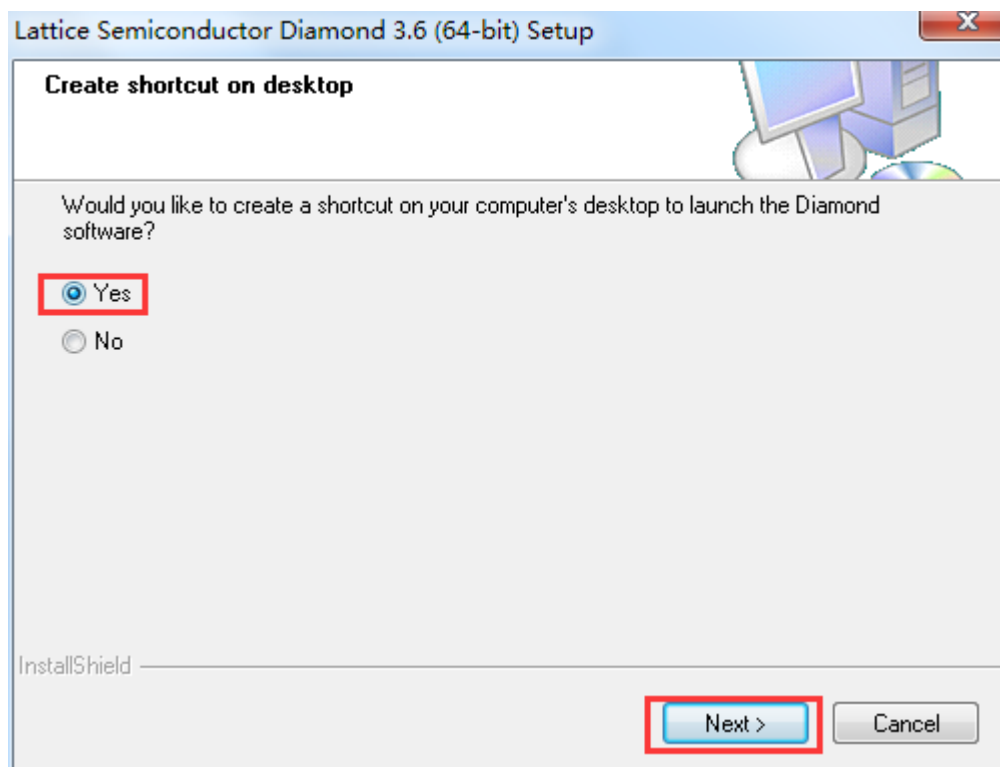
Lattice Semiconductor Diamond 3.6 (64-bit) Setup

Create shortcut on desktop

Would you like to create a shortcut on your computer's desktop to launch the Diamond software?

Yes

No

InstallShield

Next >

Cancel